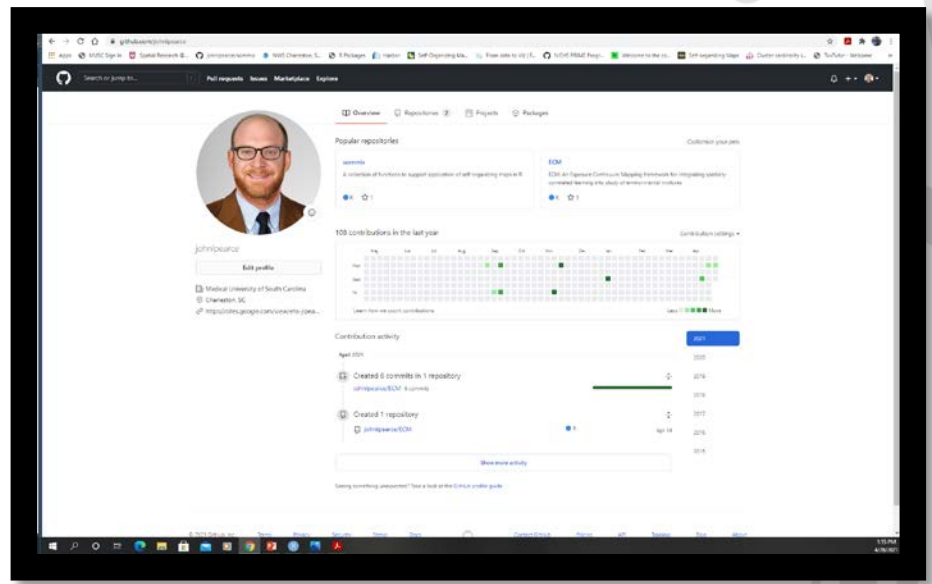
github.com/johnlpearce

Apps MUSC Sign in Spatial Research &... johnlpearce/somtools NWS Charleston, S... R Packages Harbor Self Organizing Ma... From data to viz | f... SOVE PRIME Progr... Welcome to the cc... Self organizing Maps Cluster sensitivity s... TexTutor - latexeer

Search or jump to...

Pull requests Issues Marketplace Explore

Overview Repositories 3 Projects Packages

Popular repositories

Customize your pins

somtools

A collection of functions to support application of self organizing maps in R

R 1

ECM

ECM: An Exposure Continuum Mapping framework for integrating spatially correlated learning into study of environmental mixtures

R 1

108 contributions in the last year

Contribution settings

Learn how we count contributions

Less More

johnlpearce

Edit profile

Medical University of South Carolina

Charleston, SC

https://sites.google.com/view/john-jpea...

Contribution activity

April 2021

Created 6 commits in 1 repository

johnlpearce/ECM 6 commits

Created 1 repository

johnlpearce/ECM

R

Apr 14

Show more activity

Seeing something unexpected? Take a look at the GitHub profile guide.

2021

2020

2019

2018

2017

2016

2015

© 2021 GitHub, Inc. Terms Privacy Security Status Docs Contact GitHub Pricing API Training Blog About

1:15 PM
4/26/2021